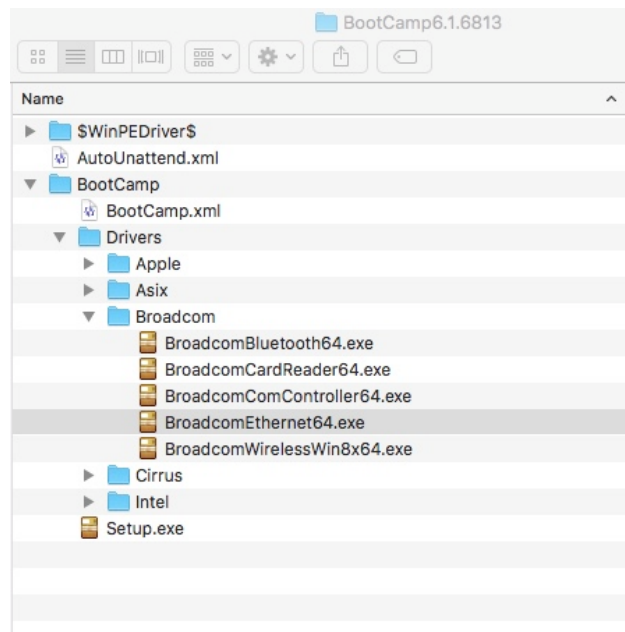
BootCamp6.1.6813

Name

$WinPEDriver$
AutoUnattend.xml
BootCamp
BootCamp.xml
Drivers
Apple
Asix
Broadcom
BroadcomBluetooth64.exe
BroadcomCardReader64.exe
BroadcomComController64.exe
BroadcomEthernet64.exe
BroadcomWirelessWin8x64.exe
Cirrus
Intel
Setup.exe